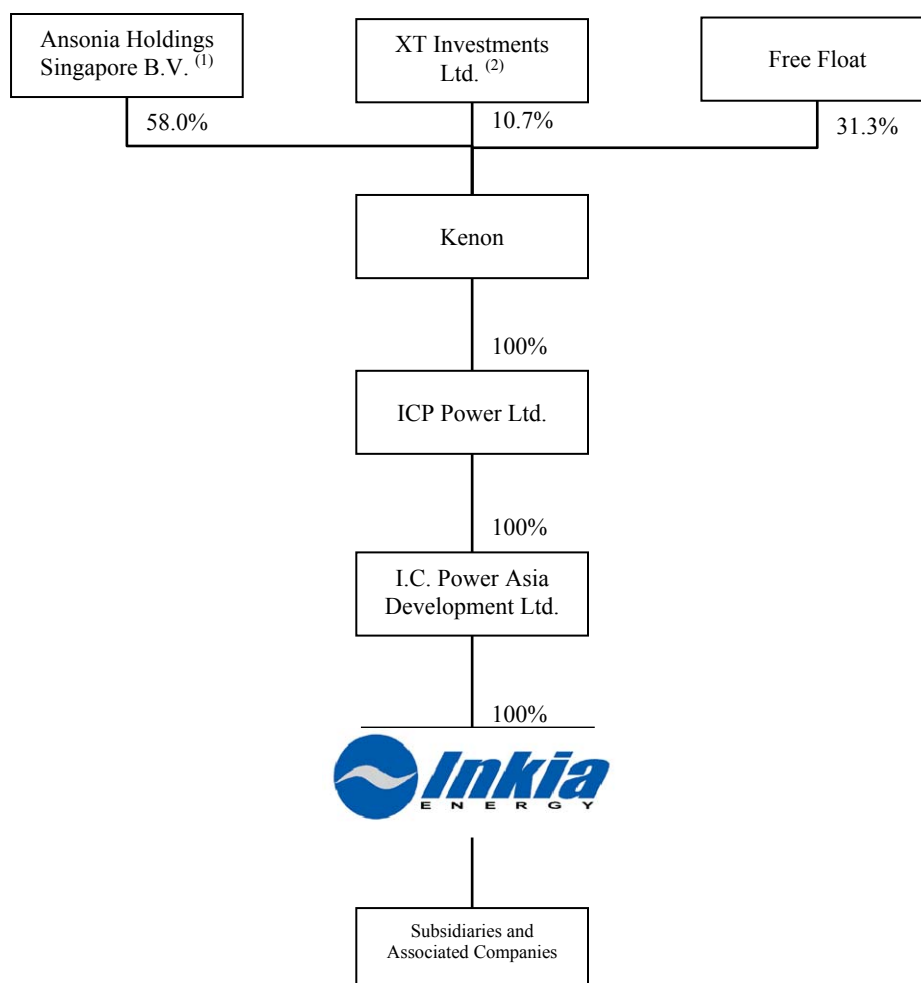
Ansonia Holdings Singapore B.V. $^{(1)}$

XT Investments Ltd. $^{(2)}$

Free Float

58.0%

10.7%

31.3%

Kenon

100%

ICP Power Ltd.

100%

I.C. Power Asia Development Ltd.

100%

Inkia

ENERGY

Subsidiaries and Associated Companies